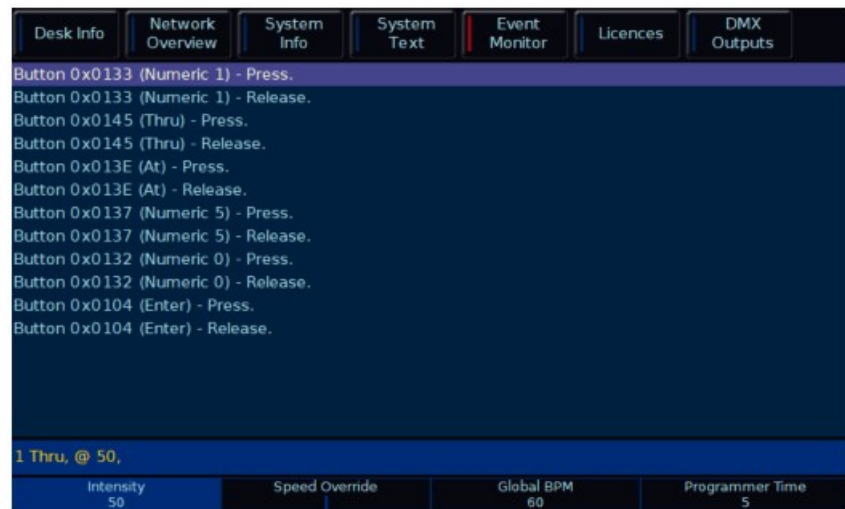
Desk Info
Network Overview
System Info
System Text
Event Monitor
Licences
DMX Outputs

Button 0x0133 (Numeric 1) - Press.
Button 0x0133 (Numeric 1) - Release.
Button 0x0145 (Thru) - Press.
Button 0x0145 (Thru) - Release.
Button 0x013E (At) - Press.
Button 0x013E (At) - Release.
Button 0x0137 (Numeric 5) - Press.
Button 0x0137 (Numeric 5) - Release.
Button 0x0132 (Numeric 0) - Press.
Button 0x0132 (Numeric 0) - Release.
Button 0x0104 (Enter) - Press.
Button 0x0104 (Enter) - Release.

1 Thru, @ 50,

Intensity
50
Speed Override
Global BPM
60
Programmer Time
5